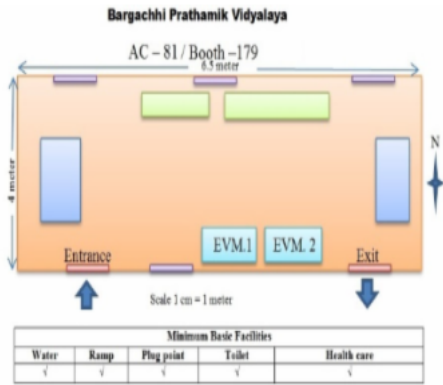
Bargachhi Prathamik Vidyalaya

AC – 81 / Booth –179

6.5 meter

4 meter

N

Entrance

EVM.1

EVM. 2

Exit

Scale 1 cm = 1 meter

| Minimum Basic Facilities | | | | |
|---|---|---|---|---|
| Water | Ramp | Plug point | Toilet | Health care |
| √ | √ | √ | √ | √ |